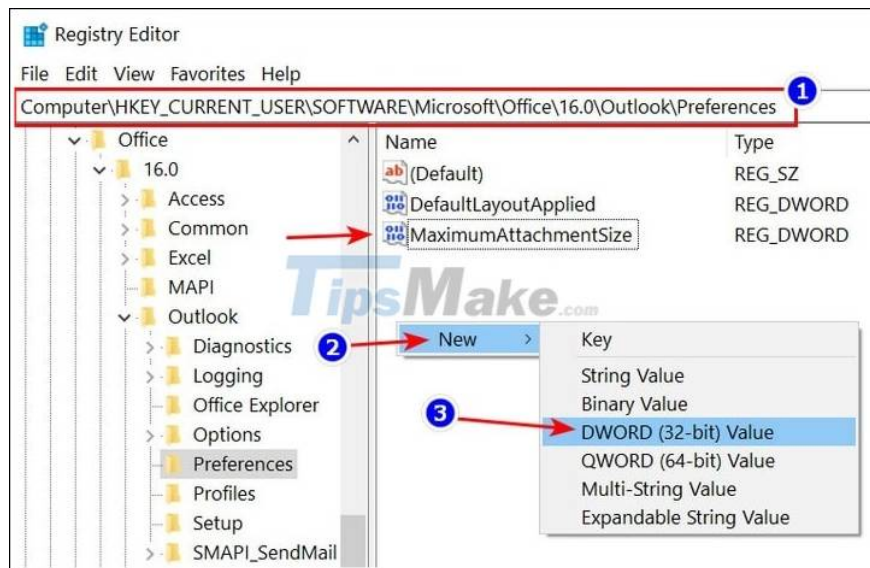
Registry Editor

File Edit View Favorites Help

Computer\HKEY_CURRENT_USER\SOFTWARE\Microsoft\Office\16.0\Outlook\Preferences

1

Office
16.0
Access
Common
Excel
MAPI
Outlook
Diagnostics
Logging
Office Explorer
Options
Preferences
Profiles
Setup
SMAPI_SendMail

| Name | Type |
|---|---|
| (Default) | REG_SZ |
| DefaultLayoutApplied | REG_DWORD |
| MaximumAttachmentSize | REG_DWORD |

TipsMake.com

2

New >

Key
String Value
Binary Value
DWORD (32-bit) Value
QWORD (64-bit) Value
Multi-String Value
Expandable String Value

3